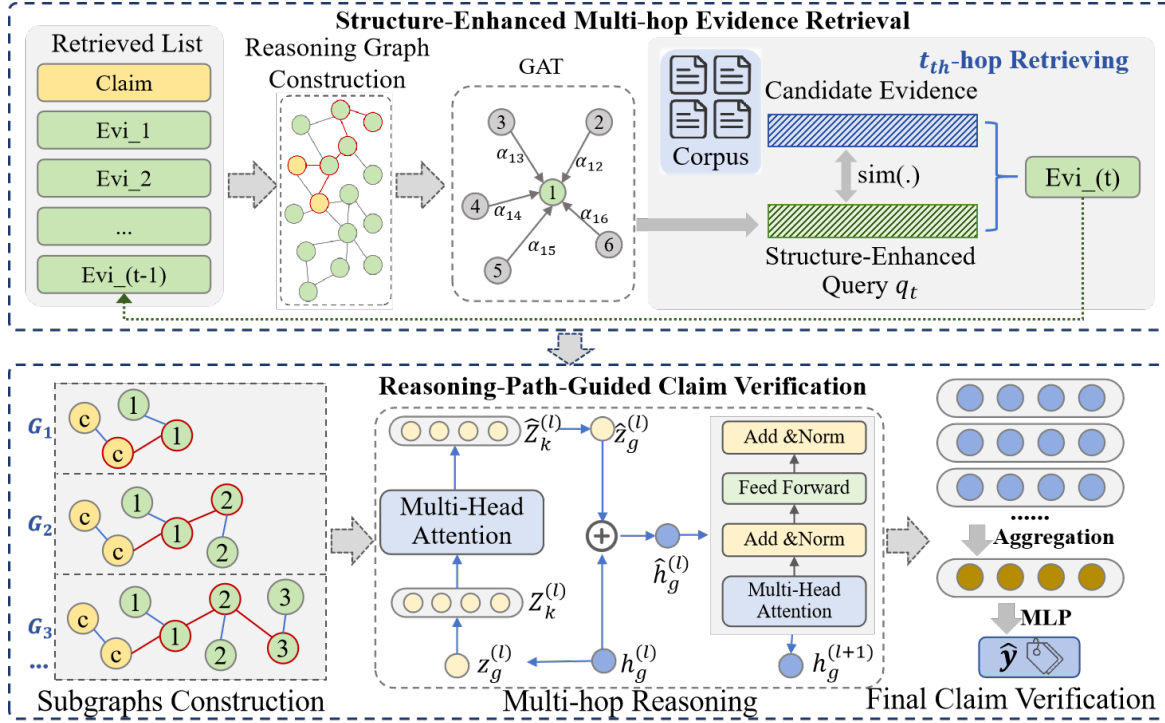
Structure-Enhanced Multi-hop Evidence Retrieval

Retrieved List

Claim

Evi_1

Evi_2

...

Evi_(t-1)

Reasoning Graph Construction

GAT

3

2

$\alpha_{13}$

$\alpha_{12}$

1

4

$\alpha_{14}$

$\alpha_{16}$

$\alpha_{15}$

6

5

Corpus

$t_{th}$-hop Retrieving

Candidate Evidence

sim(.)

Evi_(t)

Structure-Enhanced Query $q_t$

Reasoning-Path-Guided Claim Verification

$G_1$

$G_2$

$G_3$

...

c

1

2

3

Subgraphs Construction

$\hat{Z}_k^{(l)}$

$\hat{z}_g^{(l)}$

Multi-Head Attention

$Z_k^{(l)}$

$z_g^{(l)}$

$h_g^{(l)}$

$\hat{h}_g^{(l)}$

Add &Norm

Feed Forward

Add &Norm

Multi-Head Attention

$h_g^{(l+1)}$

Multi-hop Reasoning

......

Aggregation

MLP

$\hat{y}$

Final Claim Verification